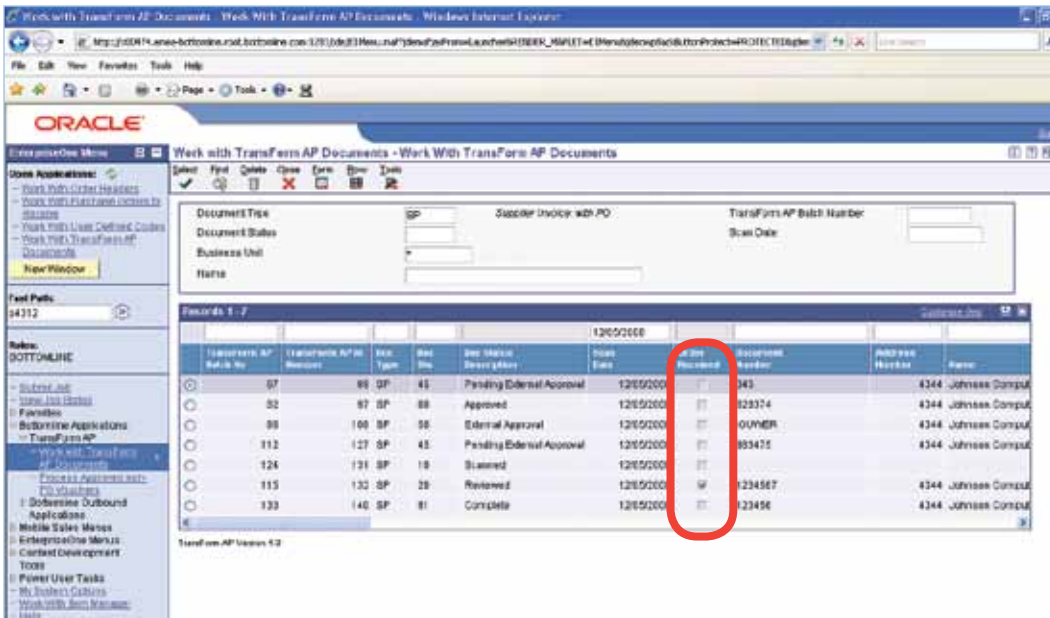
Work with TransForm AP Documents - Work With TransForm AP Documents - Windows Internet Explorer

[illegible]

File Edit View Favorites Tools Help

Page • Tools •

ORACLE

EnterpriseOne Menu

Open Applications:
- Work With Order Headers
- Work With Purchase Orders to Receive
- Work With User Defined Codes
- Work With TransForm AP Documents

New Window

Fast Path:
54312

Roles:
BOTTOMLINE

- Submit Job
- View Job Status
- Favorites
- Bottomline Applications
- TransForm AP
- Work with TransForm AP Documents
- Process Approved with PO Vouchers
- Bottomline Outbound Applications
- Mobile Sales Menus
- EnterpriseOne Menus
- Content Development Tools
- Power User Tasks
- My System Options
- Work With Item Manager

Work with TransForm AP Documents - Work With TransForm AP Documents

Select Find Delete Close Form Row Tools

Document Type SP Supplier Invoice with PO
Document Status
Business Unit *
Name
TransForm AP Batch Number
Scan Date

Records 1 - 7

12/05/2008

| | TransForm AP Batch No | TransForm AP Id Number | Doc Type | Doc Sts | Doc Status Description | Scan Date | All Rec Received | Document Number | Address Number | Name |
|---|---|---|---|---|---|---|---|---|---|---|
| ○ | 97 | 95 | SP | 45 | Pending External Approval | 12/05/200 | ☐ | 343 | 4344 | Johnson Comput |
| ○ | 92 | 97 | SP | 88 | Approved | 12/05/200 | ☐ | 828374 | 4344 | Johnson Comput |
| ○ | 98 | 100 | SP | 38 | External Approval | 12/05/200 | ☐ | IOUNER | 4344 | Johnson Comput |
| ○ | 112 | 127 | SP | 45 | Pending External Approval | 12/05/200 | ☐ | 893475 | 4344 | Johnson Comput |
| ○ | 124 | 131 | SP | 10 | Scanned | 12/05/200 | ☐ | | | |
| ○ | 115 | 132 | SP | 20 | Reviewed | 12/05/200 | ☑ | 1234567 | 4344 | Johnson Comput |
| ○ | 133 | 140 | SP | 91 | Complete | 12/05/200 | ☐ | 123456 | 4344 | Johnson Comput |

TransForm AP Version 5.3